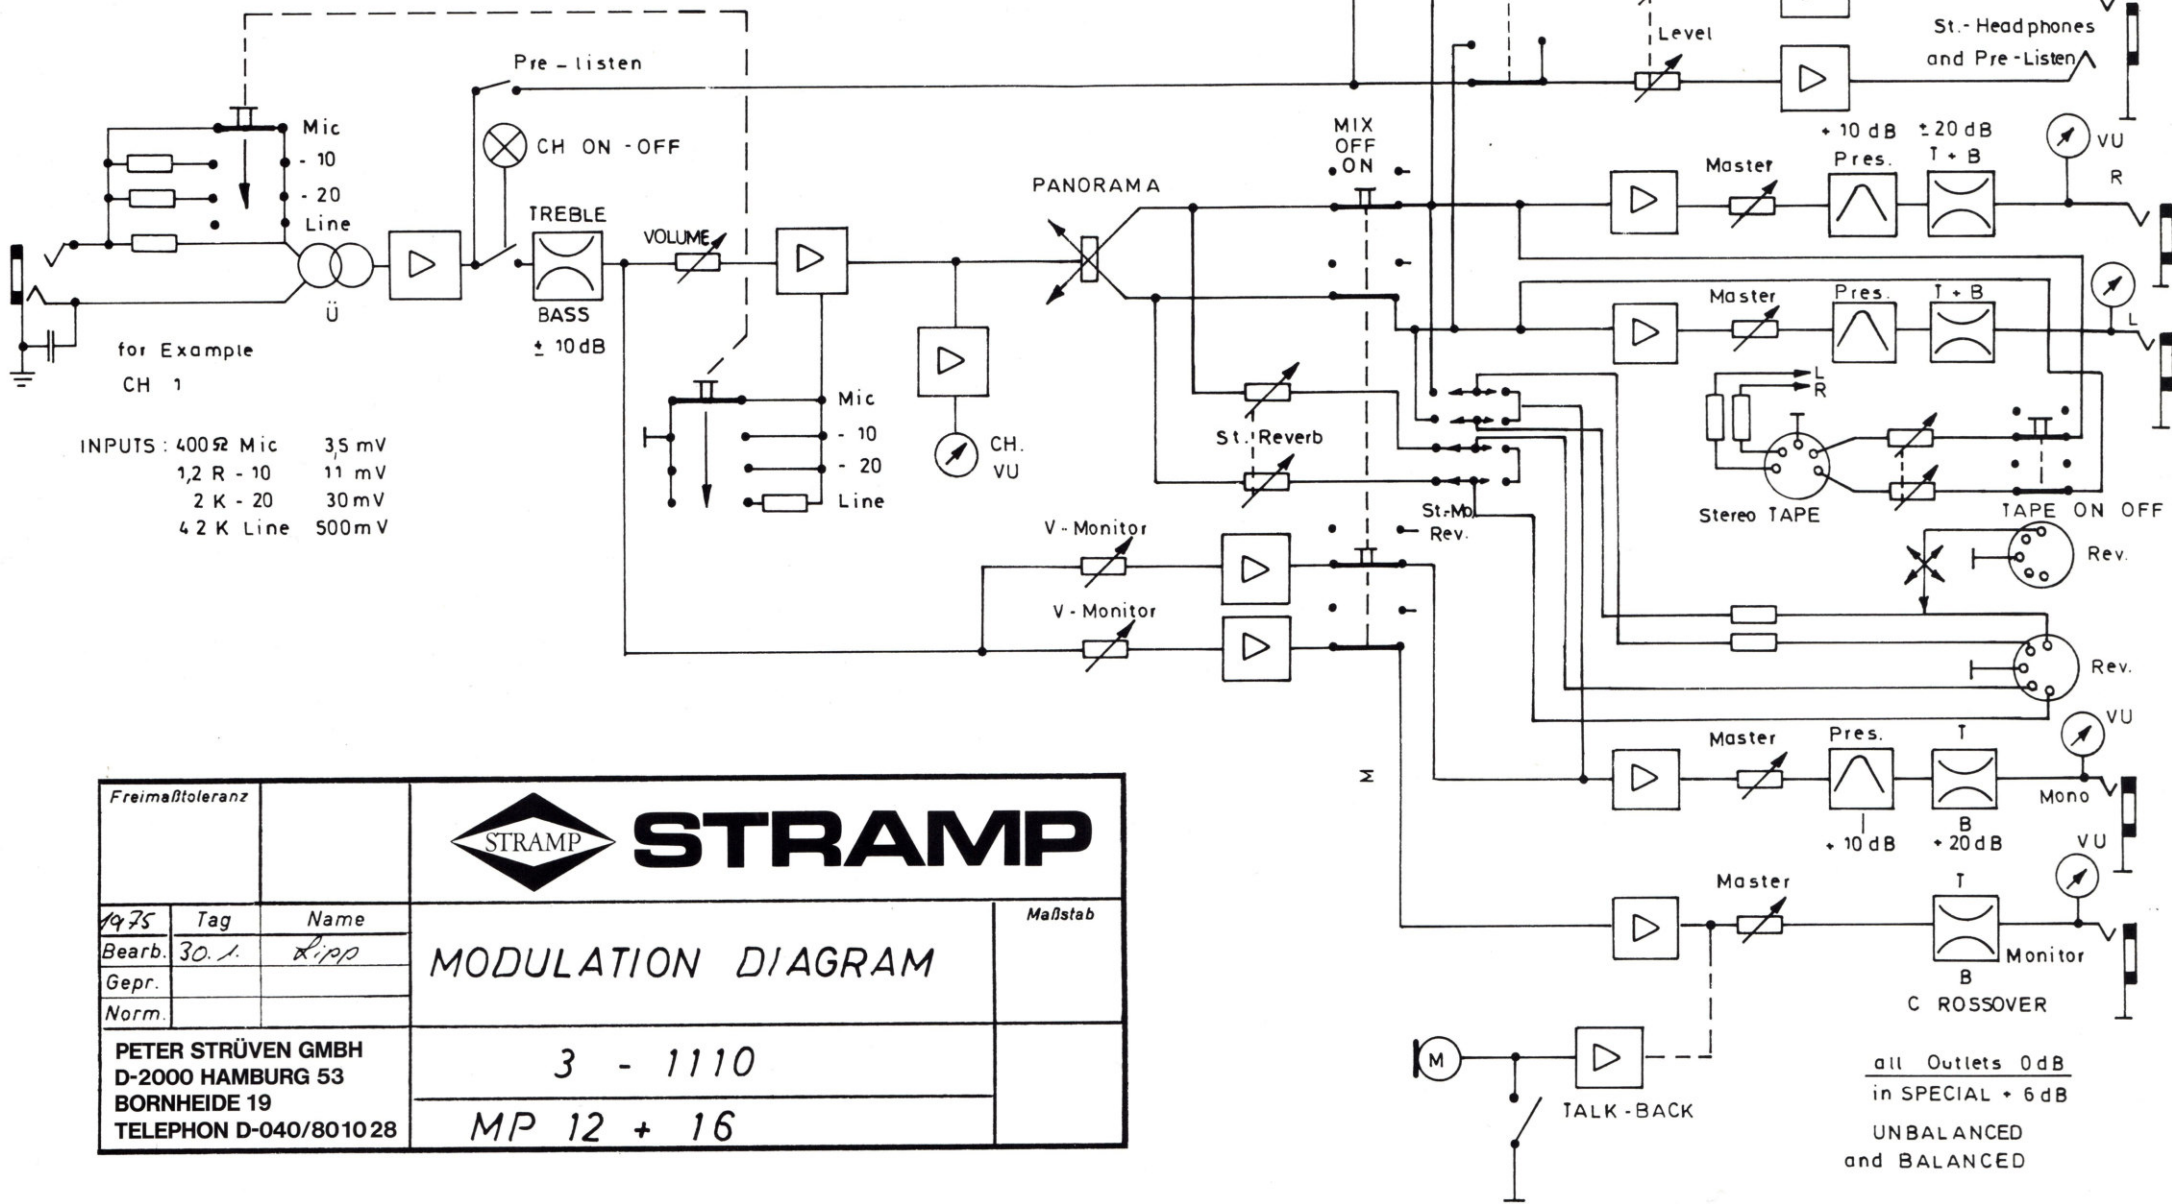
Level
St.- Headphones and Pre-Listen
Pre - listen
Mic
- 10
- 20
Line
CH ON - OFF
MIX OFF ON
+ 10 dB
± 20 dB
VU
Pres.
T + B
Master
R
PANORAMA
TREBLE
VOLUME
BASS
± 10dB
Ü
for Example
CH 1
Master
Pres.
T + B
L
R
L
Mic
- 10
- 20
Line
CH. VU
St. Reverb
INPUTS : 400 Ω Mic 3,5 mV
1,2 R - 10 11 mV
2 K - 20 30 mV
42 K Line 500 mV
St-Mo Rev.
Stereo TAPE
TAPE ON OFF
V - Monitor
V - Monitor
Rev.
Rev.
VU
Master
Pres.
T
M
Mono
+ 10 dB
B
+ 20 dB
VU
Master
T
Monitor
B
C ROSSOVER
M
TALK - BACK
all Outlets 0 dB
in SPECIAL + 6 dB
UNBALANCED and BALANCED

| Freimaßtoleranz | | STRAMP STRAMP | |
|---|---|---|---|
| 1975 | Tag | Name | Maßstab |
| Bearb. | 30.1. | Lipp | MODULATION DIAGRAM |
| Gepr. | | | |
| Norm. | | | |
| PETER STRÜVEN GMBH D-2000 HAMBURG 53 BORNHEIDE 19 TELEPHON D-040/801028 | | | 3 - 1110 |
| | | | MP 12 + 16 |